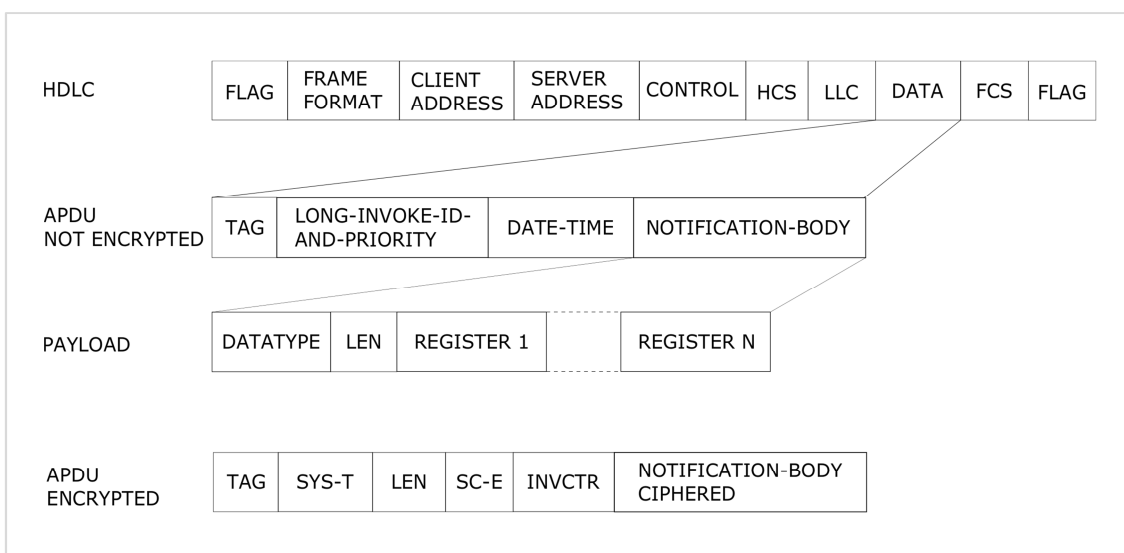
HDLC

| FLAG | FRAME FORMAT | CLIENT ADDRESS | SERVER ADDRESS | CONTROL | HCS | LLC | DATA | FCS | FLAG |
|---|---|---|---|---|---|---|---|---|---|

APDU NOT ENCRYPTED

| TAG | LONG-INVOKE-ID-AND-PRIORITY | DATE-TIME | NOTIFICATION-BODY |
|---|---|---|---|

PAYLOAD

| DATATYPE | LEN | REGISTER 1 | | REGISTER N |
|---|---|---|---|---|

APDU ENCRYPTED

| TAG | SYS-T | LEN | SC-E | INVCTR | NOTIFICATION-BODY CIPHERED |
|---|---|---|---|---|---|